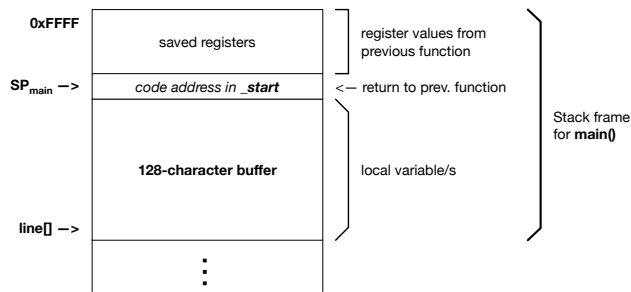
0xFFFF

saved registers

register values from previous function

SP$_{main}$ —>

code address in _start

<— return to prev. function

Stack frame for main()

128-character buffer

local variable/s

line[] —>

⋮